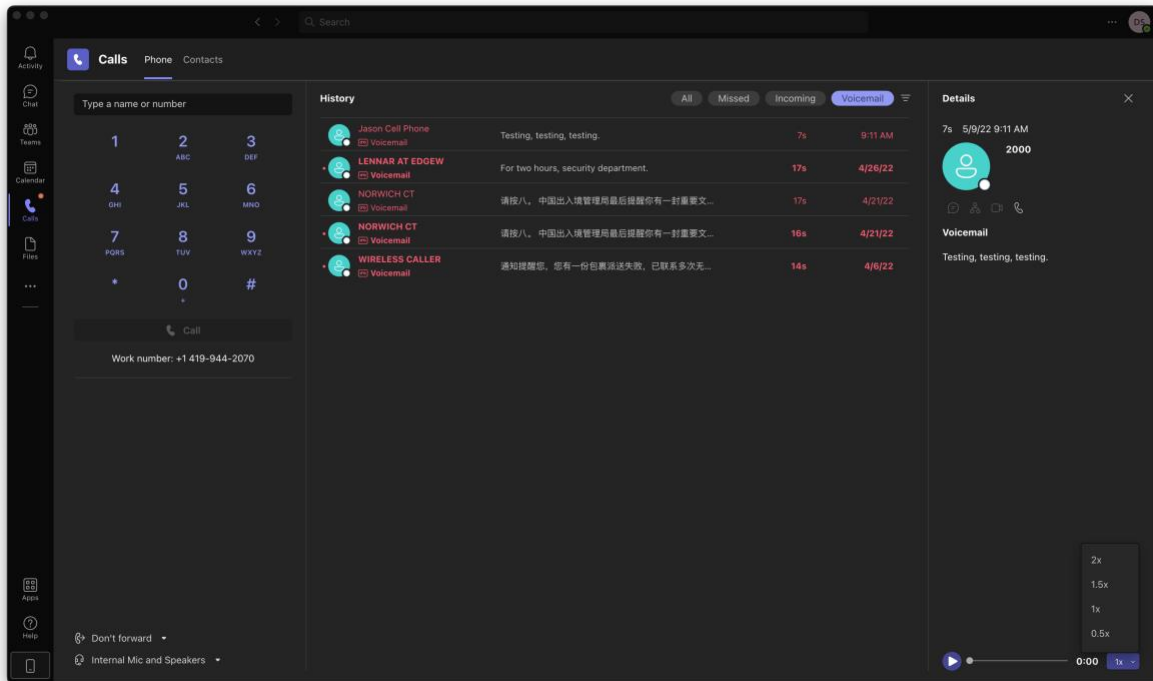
Search

DS

Activity

Chat

Teams

Calendar

Calls

Files

...

Apps

Help

Calls Phone Contacts

Type a name or number

| 1 | 2 ABC | 3 DEF |
|---|---|---|
| 4 GHI | 5 JKL | 6 MNO |
| 7 PQRS | 8 TUV | 9 WXYZ |
| * | 0 + | # |

Call

Work number: +1 419-944-2070

Don't forward

Internal Mic and Speakers

History

All Missed Incoming Voicemail

| | | | |
|---|---|---|---|
| Jason Cell Phone Voicemail | Testing, testing, testing. | 7s | 9:11 AM |
| LENNAR AT EDGEW Voicemail | For two hours, security department. | 17s | 4/26/22 |
| NORWICH CT Voicemail | 请按八。中国出入境管理局最后提醒你有一封重要文... | 17s | 4/21/22 |
| NORWICH CT Voicemail | 请按八。中国出入境管理局最后提醒你有一封重要文... | 16s | 4/21/22 |
| WIRELESS CALLER Voicemail | 通知提醒您。您有一份包裹派送失败，已联系多次无... | 14s | 4/6/22 |

Details

7s 5/9/22 9:11 AM

2000

Voicemail

Testing, testing, testing.

2x

1.5x

1x

0.5x

0:00 1x